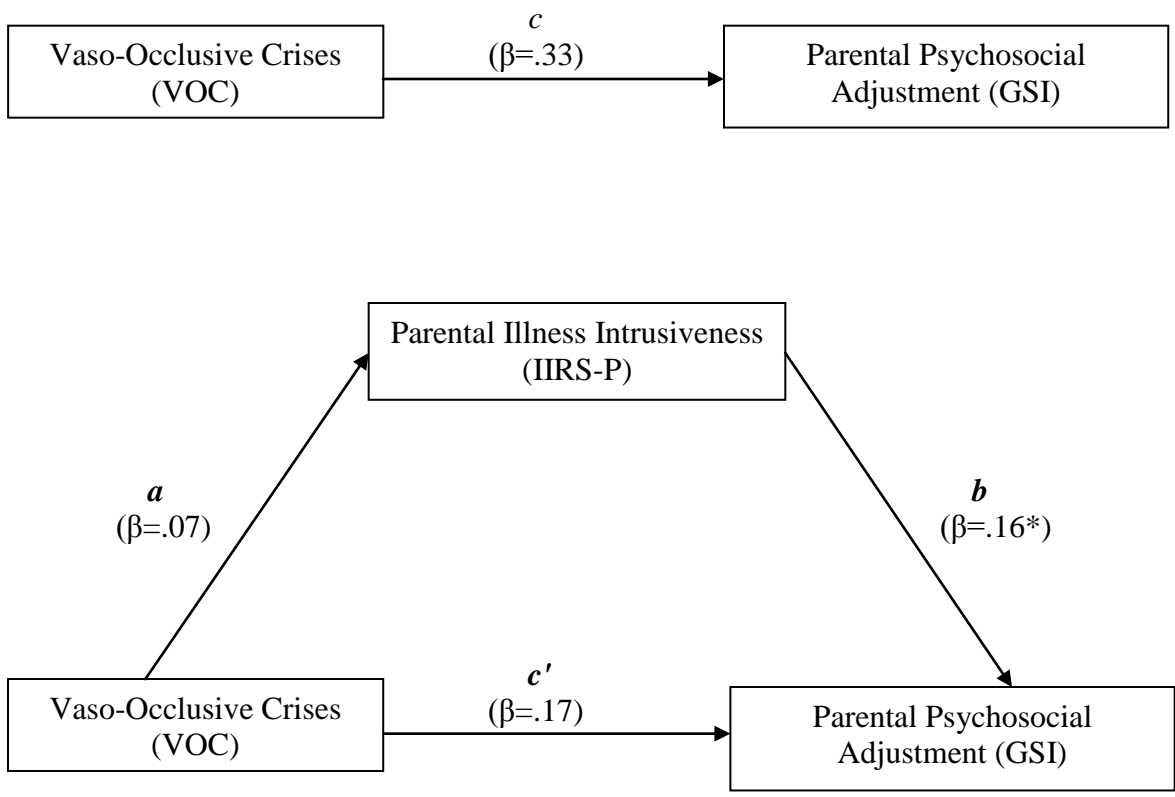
Vaso-Occlusive Crises (VOC)

*c*
(β=.33)

Parental Psychosocial Adjustment (GSI)

Parental Illness Intrusiveness (IIRS-P)

***a***
(β=.07)

***b***
(β=.16*)

Vaso-Occlusive Crises (VOC)

***c′***
(β=.17)

Parental Psychosocial Adjustment (GSI)